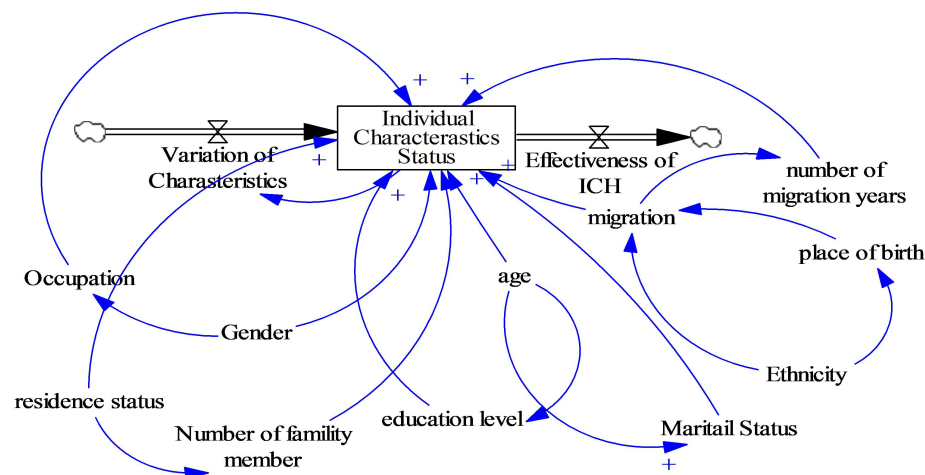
Individual Characterastics Status

Variation of Charasteristics

Effectiveness of ICH

number of migration years

migration

place of birth

Occupation

age

Gender

Ethnicity

residence status

Number of famility member

education level

Maritail Status

+
+
+
+
+
+